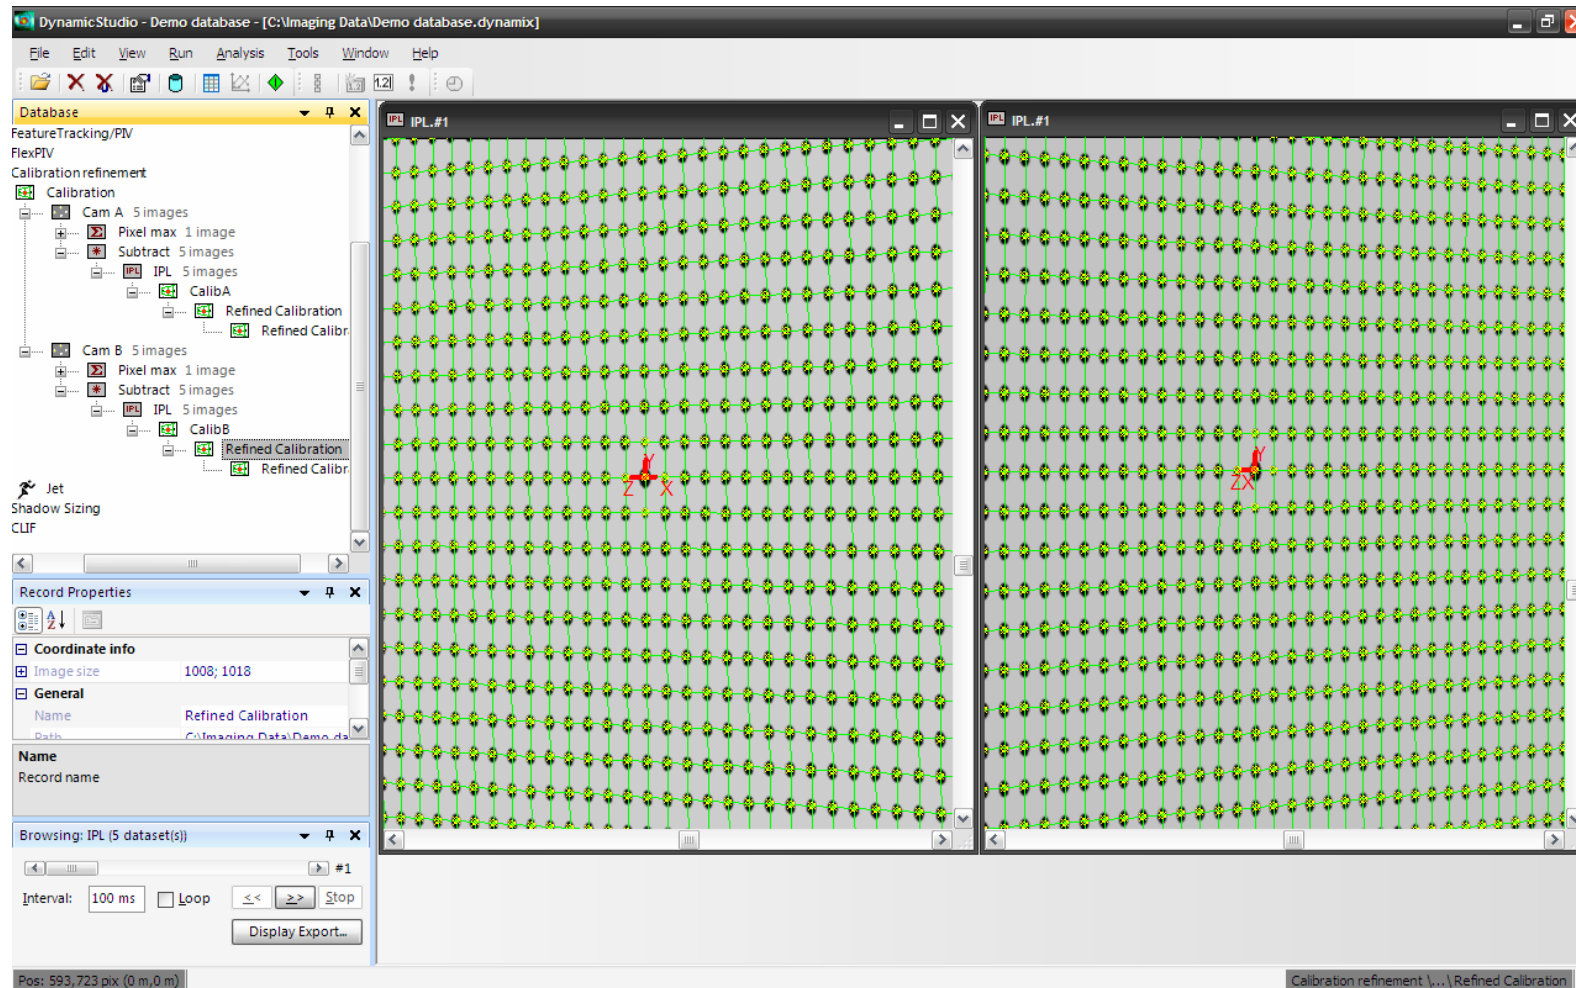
DynamicStudio - Demo database - [C:\Imaging Data\Demo database.dynamix]

File Edit View Run Analysis Tools Window Help

Database

FeatureTracking/PIV
FlexPIV
Calibration refinement
Calibration
Cam A 5 images
Pixel max 1 image
Subtract 5 images
IPL 5 images
CalibA
Refined Calibration
Refined Calibr
Cam B 5 images
Pixel max 1 image
Subtract 5 images
IPL 5 images
CalibB
Refined Calibration
Refined Calibr
Jet
Shadow Sizing
CLIF

Record Properties

Coordinate info
Image size 1008; 1018
General
Name Refined Calibration
Path C:\Imaging Data\Demo da

Name
Record name

Browsing: IPL (5 dataset(s))

#1

Interval: 100 ms Loop << >> Stop

Display Export...

IPL.#1

Y
Z X

IPL.#1

Y
ZX

Pos: 593,723 pix (0 m,0 m)

Calibration refinement \...\ Refined Calibration